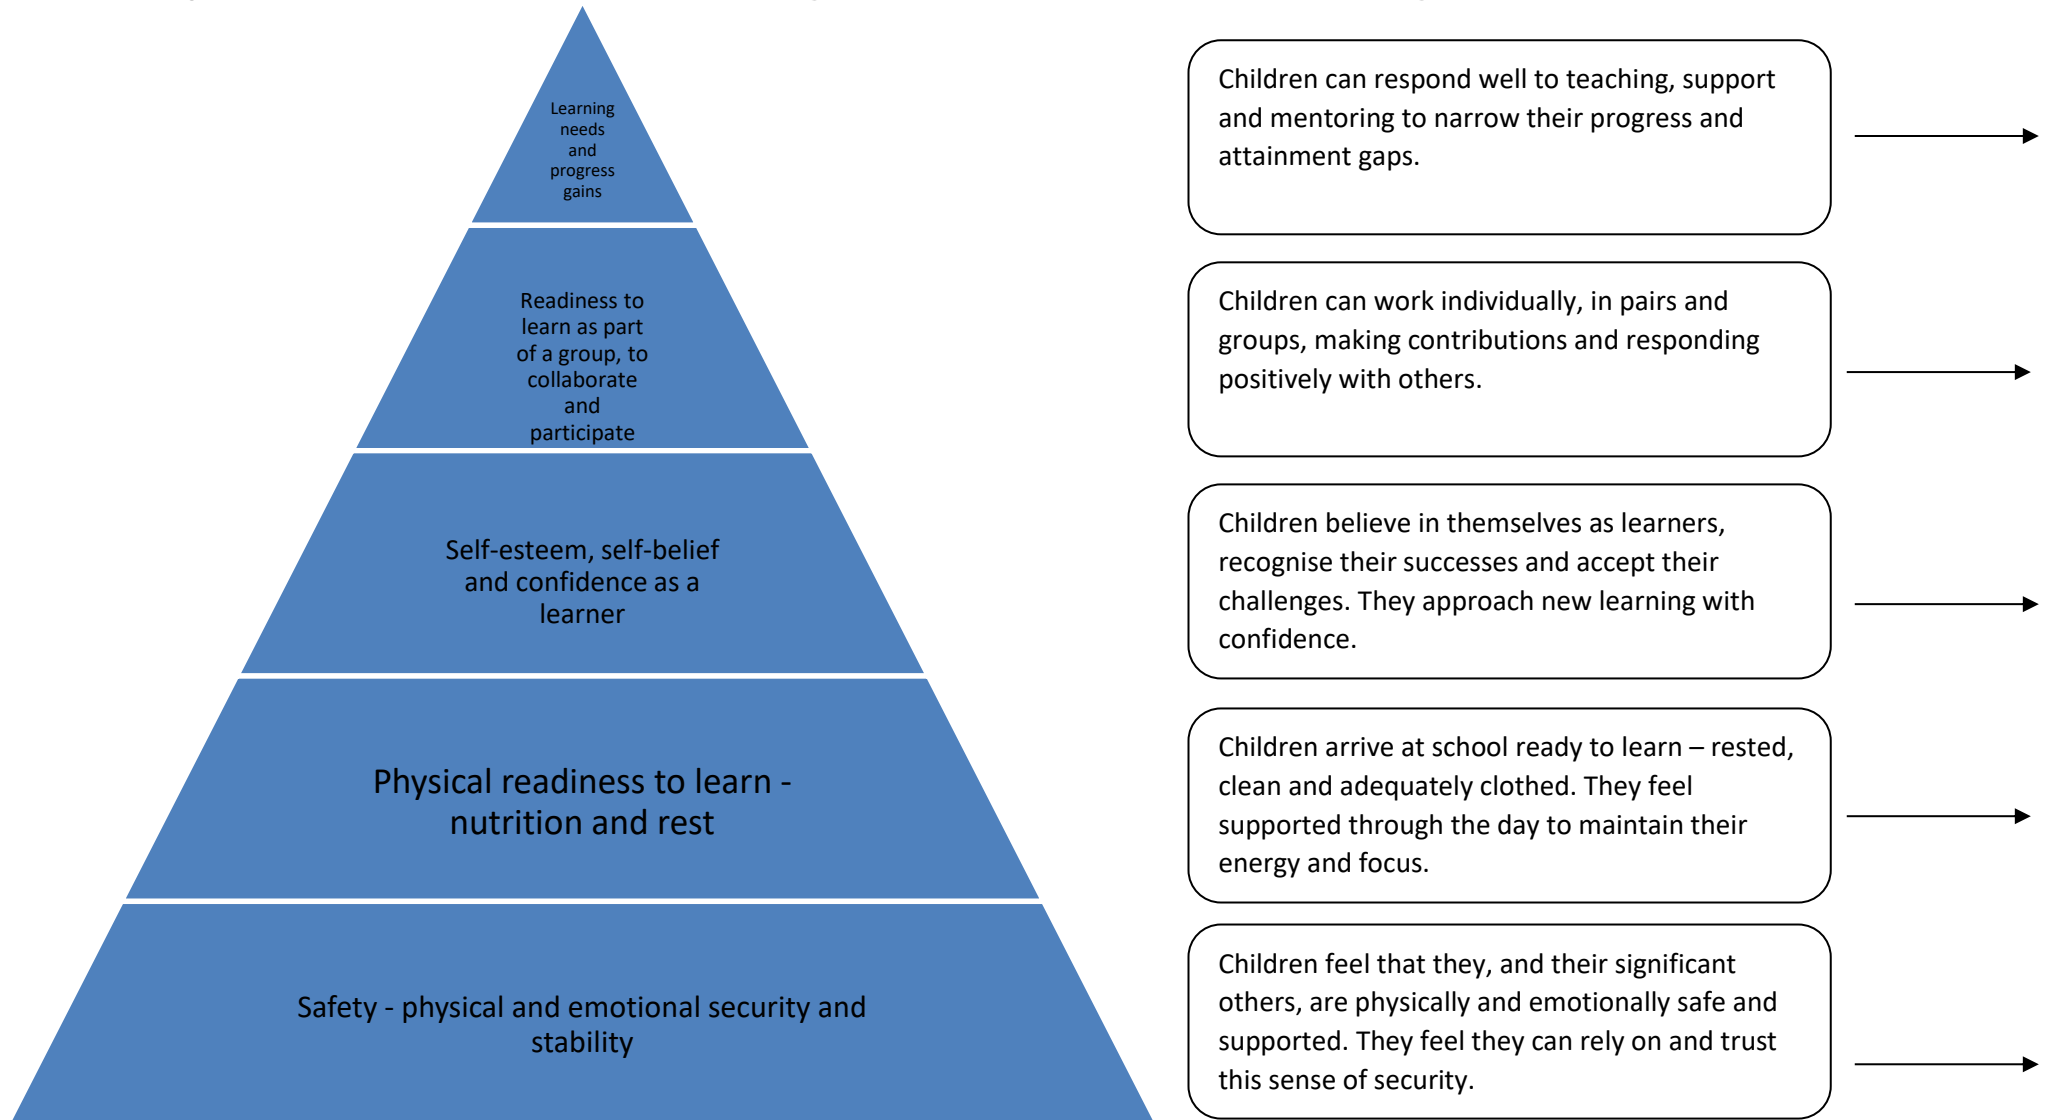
Learning needs and progress gains

Readiness to learn as part of a group, to collaborate and participate

Self-esteem, self-belief and confidence as a learner

Physical readiness to learn - nutrition and rest

Safety - physical and emotional security and stability

Children can respond well to teaching, support and mentoring to narrow their progress and attainment gaps.

Children can work individually, in pairs and groups, making contributions and responding positively with others.

Children believe in themselves as learners, recognise their successes and accept their challenges. They approach new learning with confidence.

Children arrive at school ready to learn – rested, clean and adequately clothed. They feel supported through the day to maintain their energy and focus.

Children feel that they, and their significant others, are physically and emotionally safe and supported. They feel they can rely on and trust this sense of security.